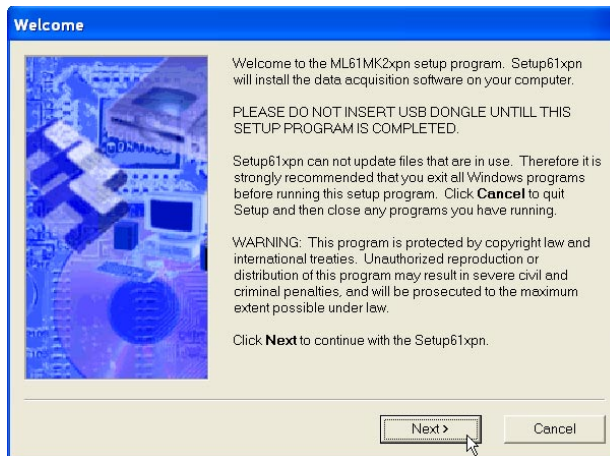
Welcome

Welcome to the ML61MK2xpn setup program. Setup61xpn will install the data acquisition software on your computer.

PLEASE DO NOT INSERT USB DONGLE UNTILL THIS SETUP PROGRAM IS COMPLETED.

Setup61xpn can not update files that are in use. Therefore it is strongly recommended that you exit all Windows programs before running this setup program. Click **Cancel** to quit Setup and then close any programs you have running.

WARNING: This program is protected by copyright law and international treaties. Unauthorized reproduction or distribution of this program may result in severe civil and criminal penalties, and will be prosecuted to the maximum extent possible under law.

Click **Next** to continue with the Setup61xpn.

Next >

Cancel